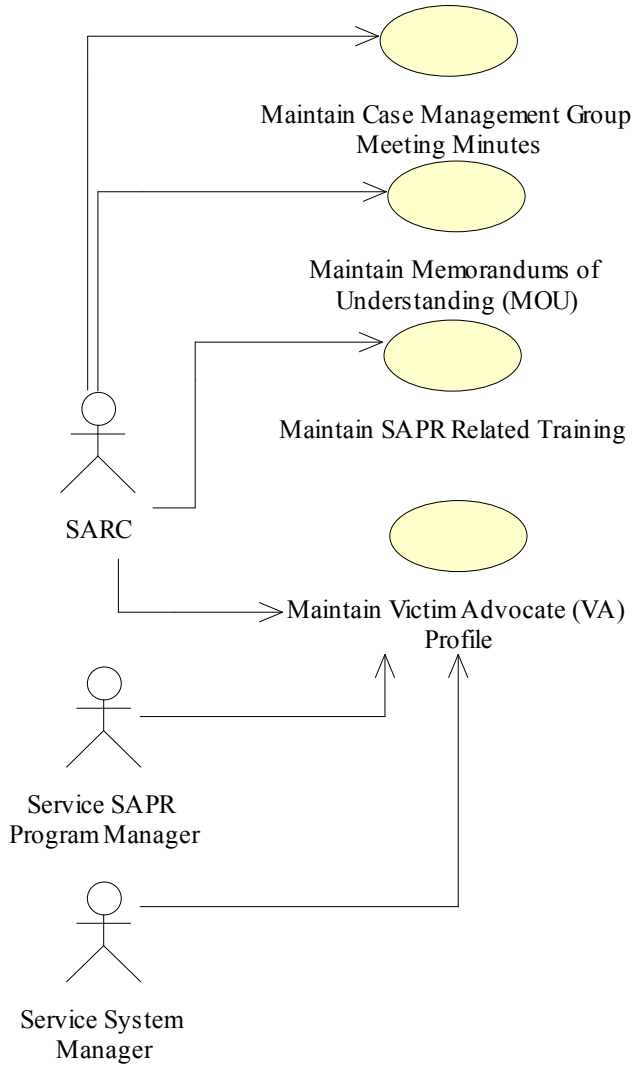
Maintain Case Management Group Meeting Minutes

Maintain Memorandums of Understanding (MOU)

Maintain SAPR Related Training

SARC

Maintain Victim Advocate (VA) Profile

Service SAPR Program Manager

Service System Manager